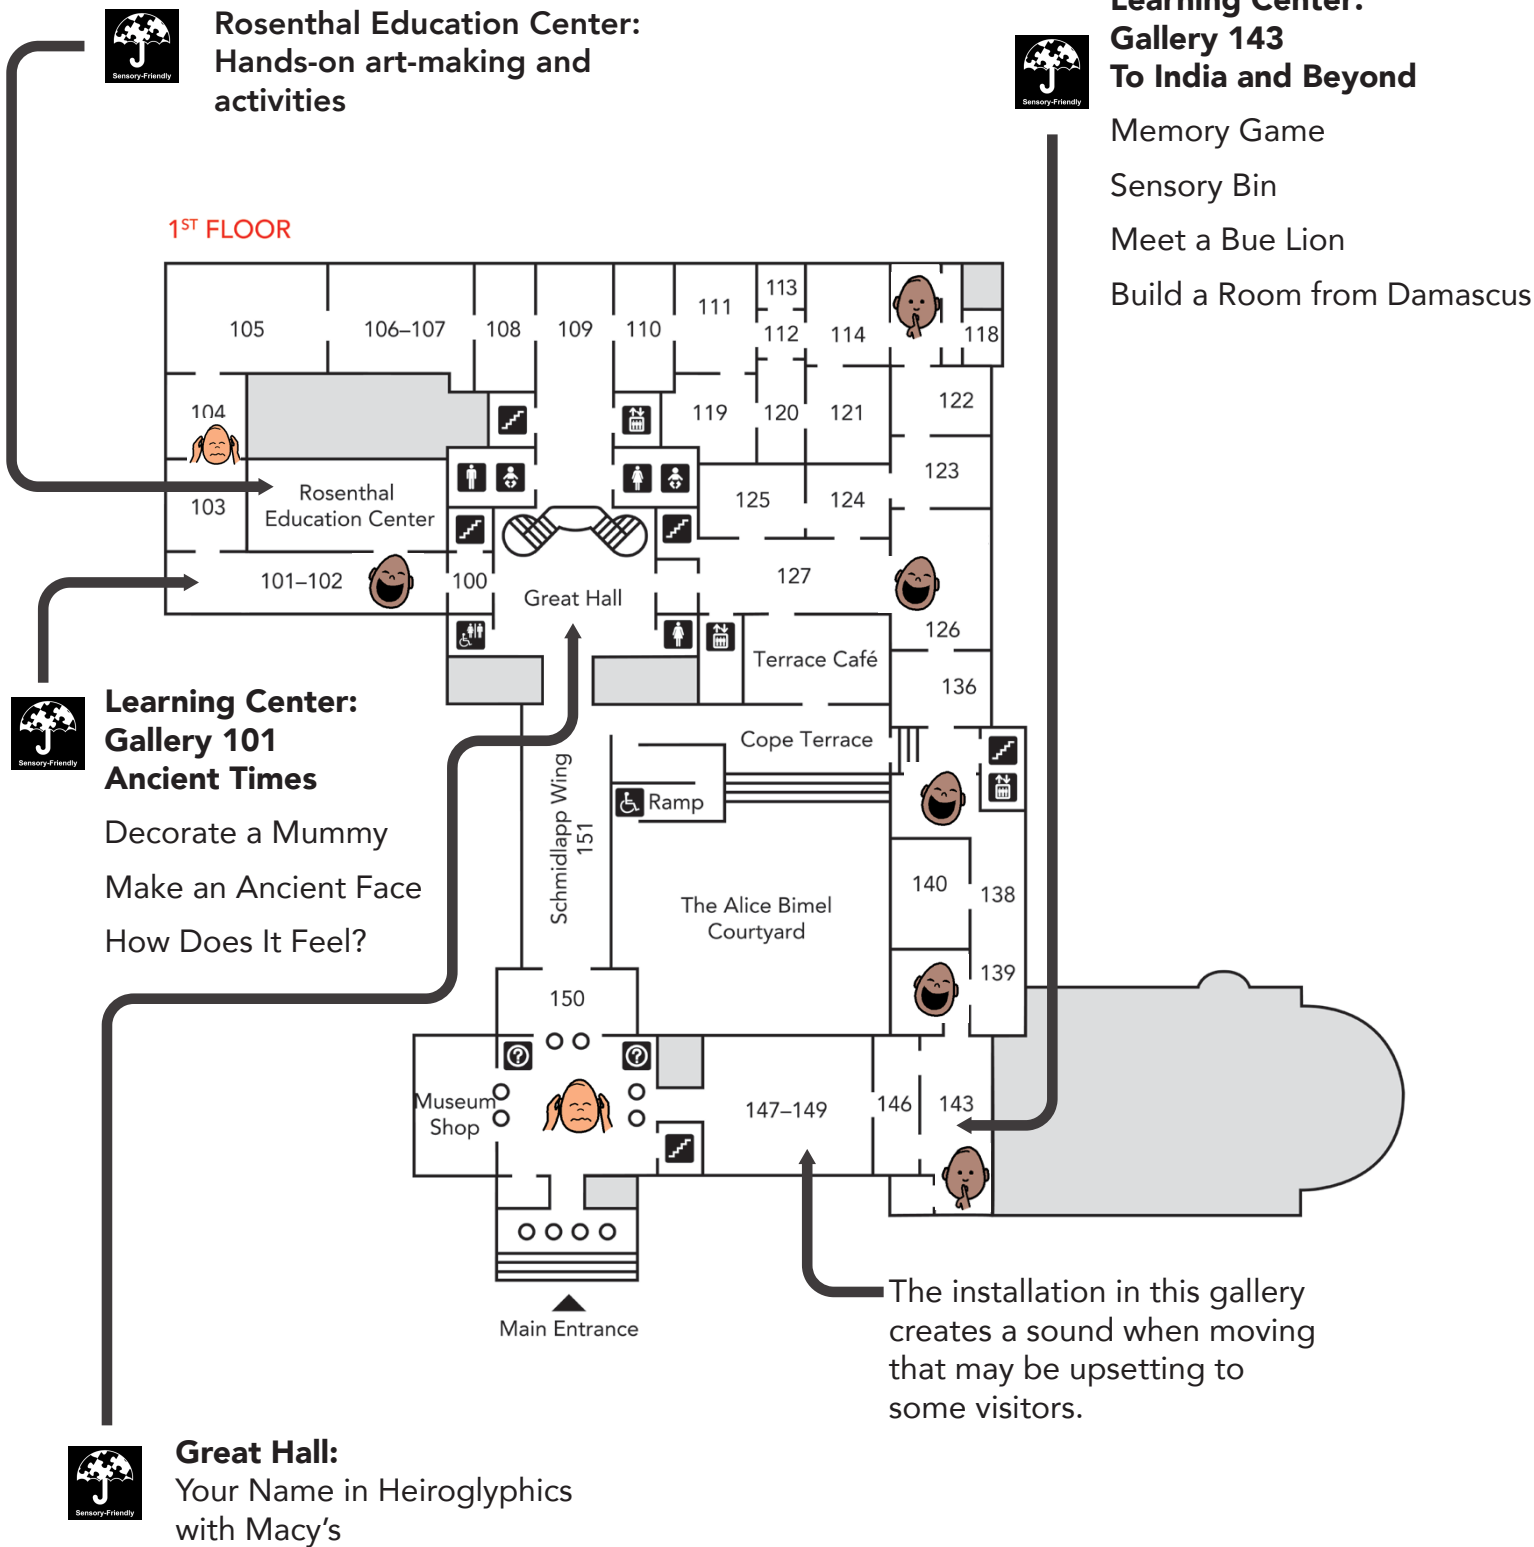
Sensory-Friendly

Rosenthal Education Center: Hands-on art-making and activities

Learning Center: Gallery 143 To India and Beyond

Sensory-Friendly

Memory Game

Sensory Bin

Meet a Bue Lion

Build a Room from Damascus

1ST FLOOR

105 106–107 108 109 110 111 113 112 114 118 104 119 120 121 122 123 103 Rosenthal Education Center 125 124 101–102 100 Great Hall 127 126 Terrace Café 136 Cope Terrace Ramp Schmidlapp Wing 151 The Alice Bimel Courtyard 140 138 139 150 Museum Shop 147–149 146 143 Main Entrance

Sensory-Friendly

Learning Center: Gallery 101 Ancient Times

Decorate a Mummy

Make an Ancient Face

How Does It Feel?

The installation in this gallery creates a sound when moving that may be upsetting to some visitors.

Sensory-Friendly

Great Hall: Your Name in Heiroglyphics with Macy’s